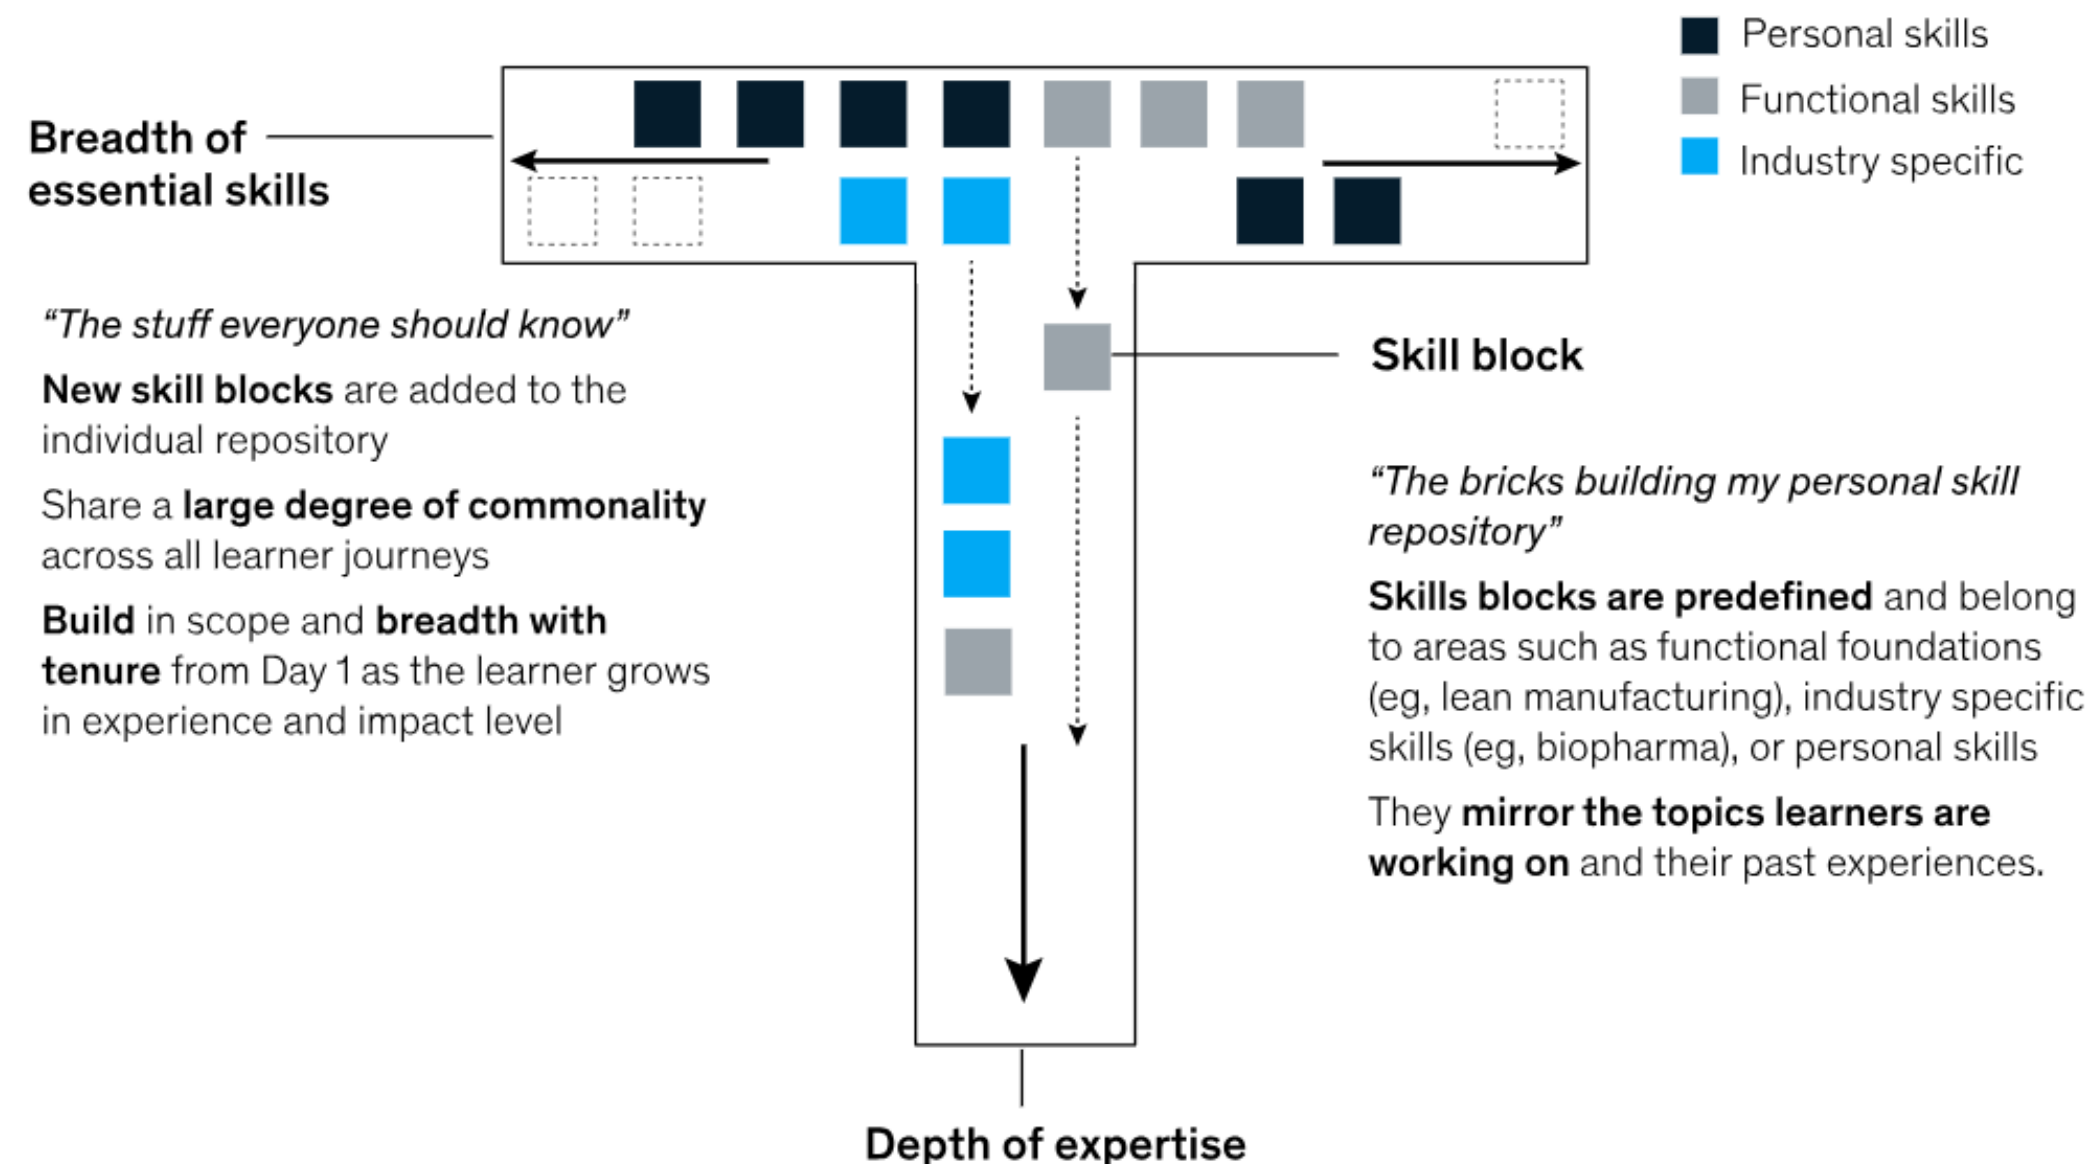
Personal skills

Functional skills

Industry specific

Breadth of essential skills

"The stuff everyone should know"

New skill blocks are added to the individual repository

Share a large degree of commonality across all learner journeys

Build in scope and breadth with tenure from Day 1 as the learner grows in experience and impact level

Skill block

"The bricks building my personal skill repository"

Skills blocks are predefined and belong to areas such as functional foundations (eg, lean manufacturing), industry specific skills (eg, biopharma), or personal skills

They mirror the topics learners are working on and their past experiences.

Depth of expertise